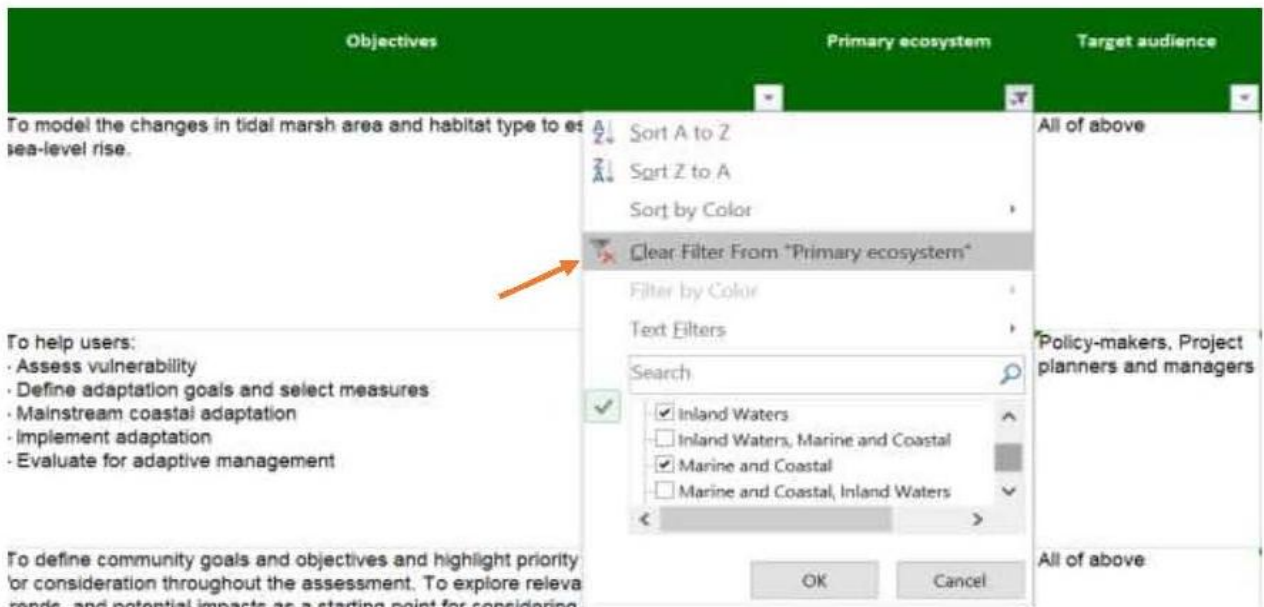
| Objectives | Primary ecosystem | Target audience |
|---|---|---|
| To model the changes in tidal marsh area and habitat type to es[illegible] sea-level rise. | | All of above |
| To help users: · Assess vulnerability · Define adaptation goals and select measures · Mainstream coastal adaptation · Implement adaptation · Evaluate for adaptive management | | Policy-makers, Project planners and managers |
| To define community goals and objectives and highlight priority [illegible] for consideration throughout the assessment. To explore releva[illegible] trends, and potential impacts as a starting point for considering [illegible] | | All of above |

Sort A to Z
Sort Z to A
Sort by Color
Clear Filter From "Primary ecosystem"
Filter by Color
Text Filters
Search
Inland Waters
Inland Waters, Marine and Coastal
Marine and Coastal
Marine and Coastal, Inland Waters
OK
Cancel